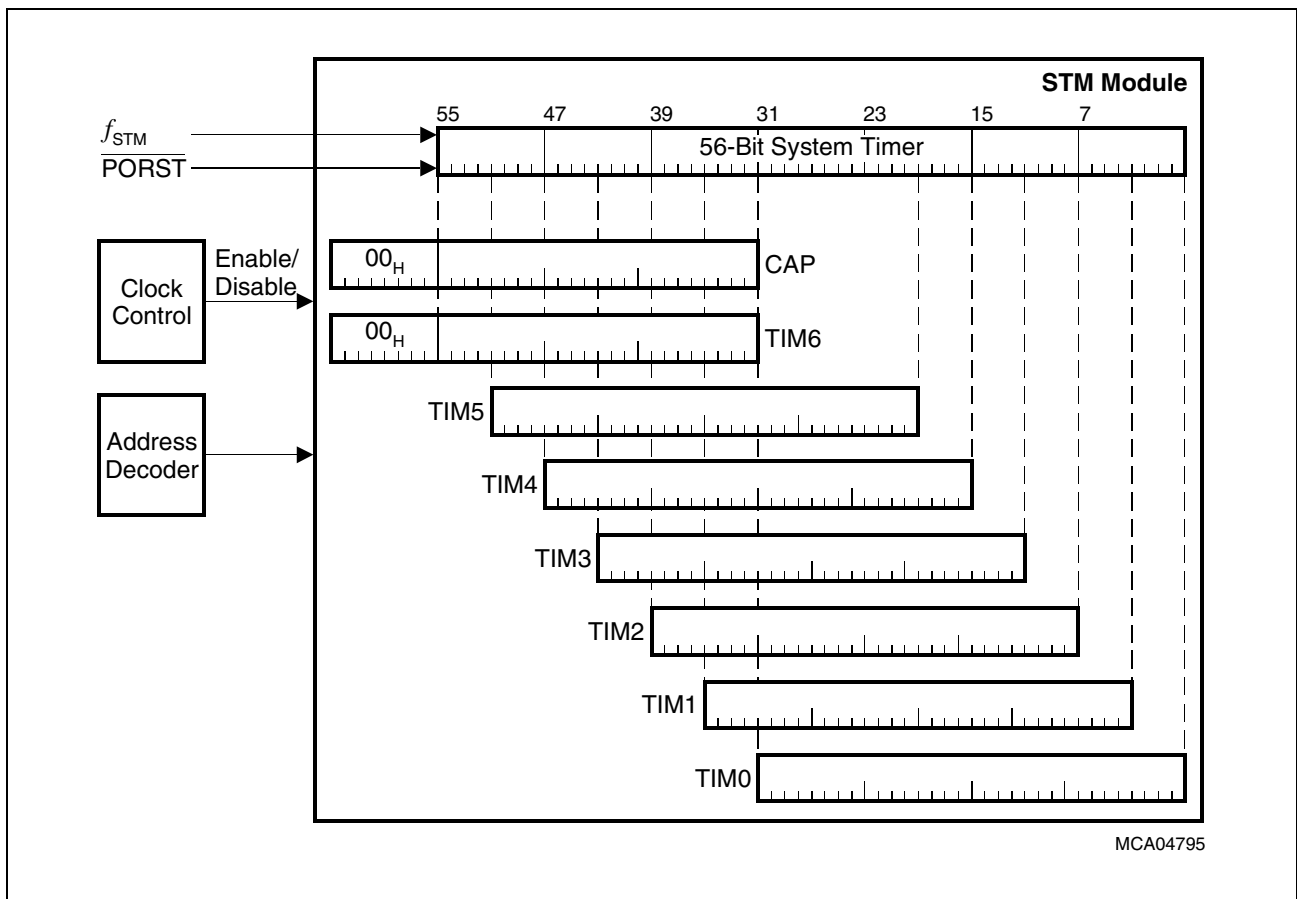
STM Module

55 47 39 31 23 15 7

$f_{STM}$

$\overline{PORST}$

56-Bit System Timer

Clock Control

Enable/ Disable

$00_H$

CAP

$00_H$

TIM6

Address Decoder

TIM5

TIM4

TIM3

TIM2

TIM1

TIM0

MCA04795